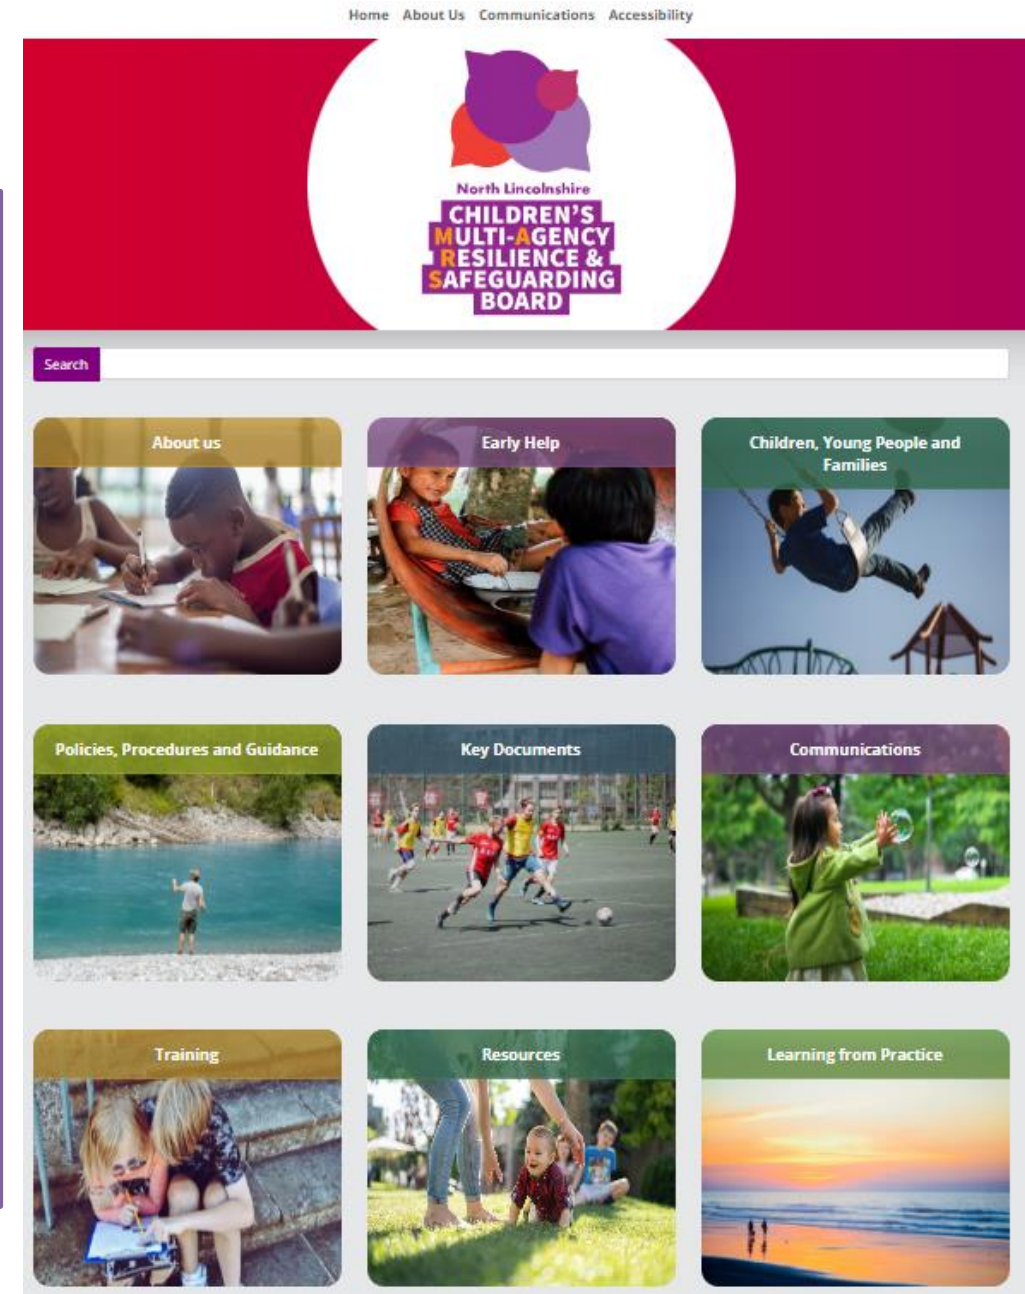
Home About Us Communications Accessibility

North Lincolnshire
CHILDREN'S
MULTI-AGENCY
RESILIENCE &
SAFEGUARDING
BOARD

Search

About us

Early Help

Children, Young People and Families

Policies, Procedures and Guidance

Key Documents

Communications

Training

Resources

Learning from Practice